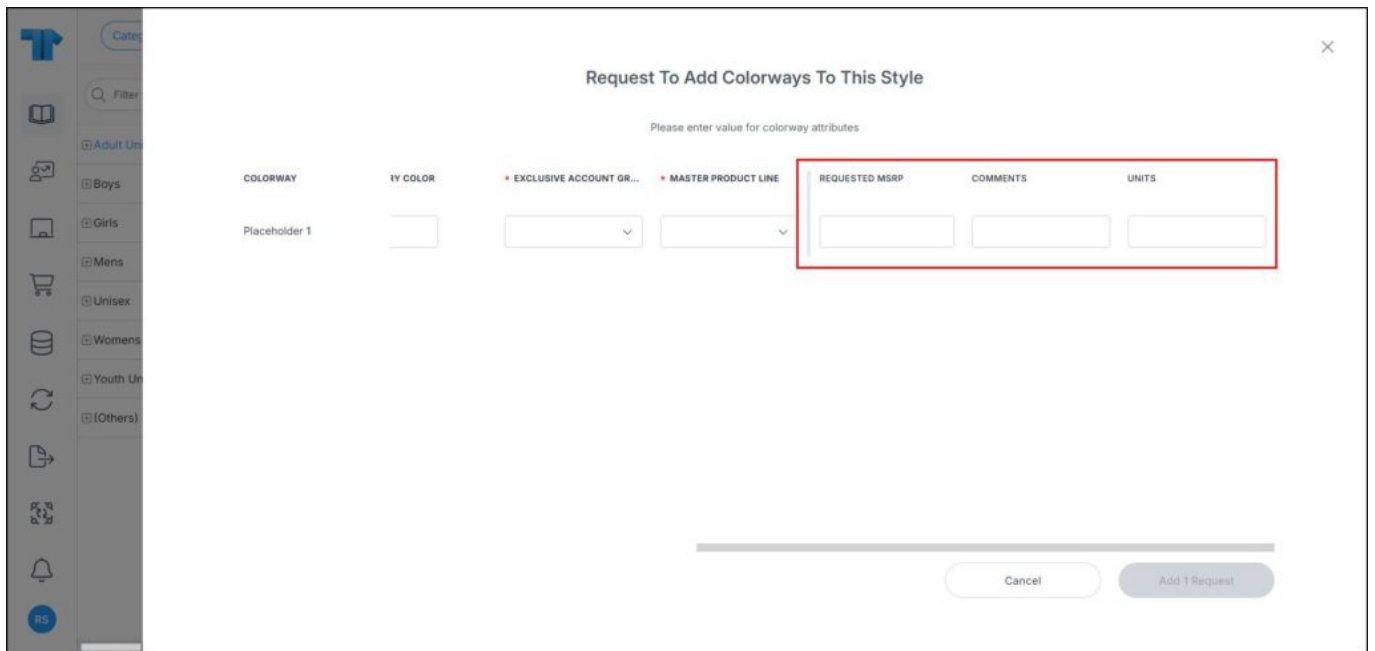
Categ

Filter

⊞Adult Un
⊞Boys
⊞Girls
⊞Mens
⊞Unisex
⊞Womens
⊞Youth Un
⊞(Others)

RS

Request To Add Colorways To This Style

Please enter value for colorway attributes

| COLORWAY | RY COLOR | * EXCLUSIVE ACCOUNT GR... | * MASTER PRODUCT LINE | REQUESTED MSRP | COMMENTS | UNITS |
|---|---|---|---|---|---|---|
| Placeholder 1 | | | | | | |

Cancel

Add 1 Request